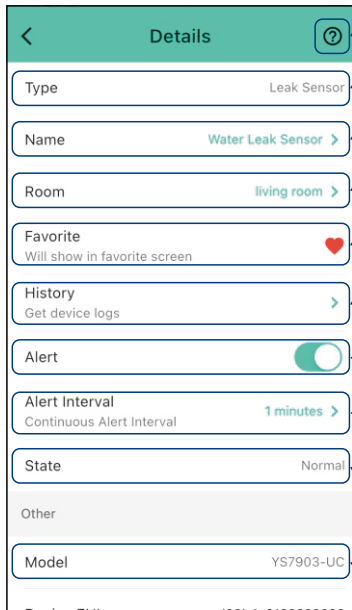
<
Details
?

Type
Leak Sensor

Name
Water Leak Sensor >

Room
living room >

Favorite
Will show in favorite screen

History
Get device logs
>

Alert

Alert Interval
Continuous Alert Interval
1 minutes >

State
Normal

Other

Model
YS7903-UC

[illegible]